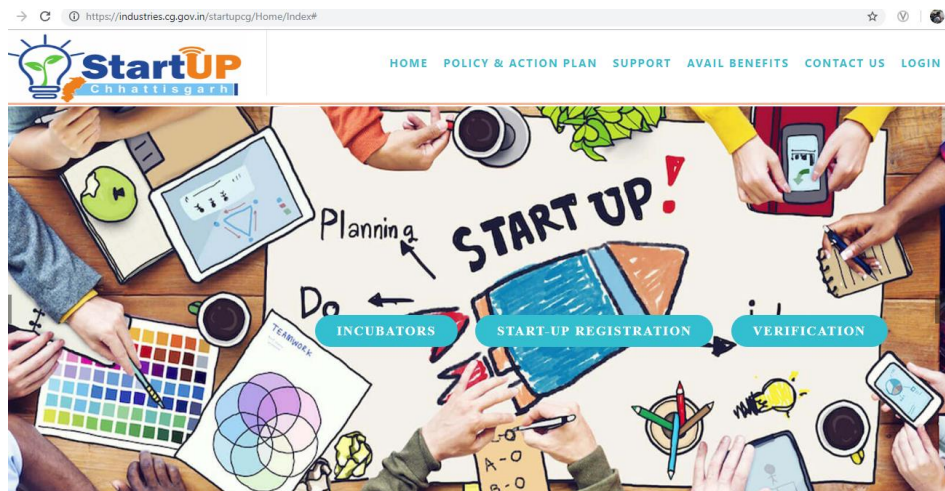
https://industries.cg.gov.in/startupcg/Home/Index#

StartUP Chhattisgarh

HOME POLICY & ACTION PLAN SUPPORT AVAIL BENEFITS CONTACT US LOGIN

Planning

START UP!

Do

TEAMWORK

INCUBATORS START-UP REGISTRATION VERIFICATION